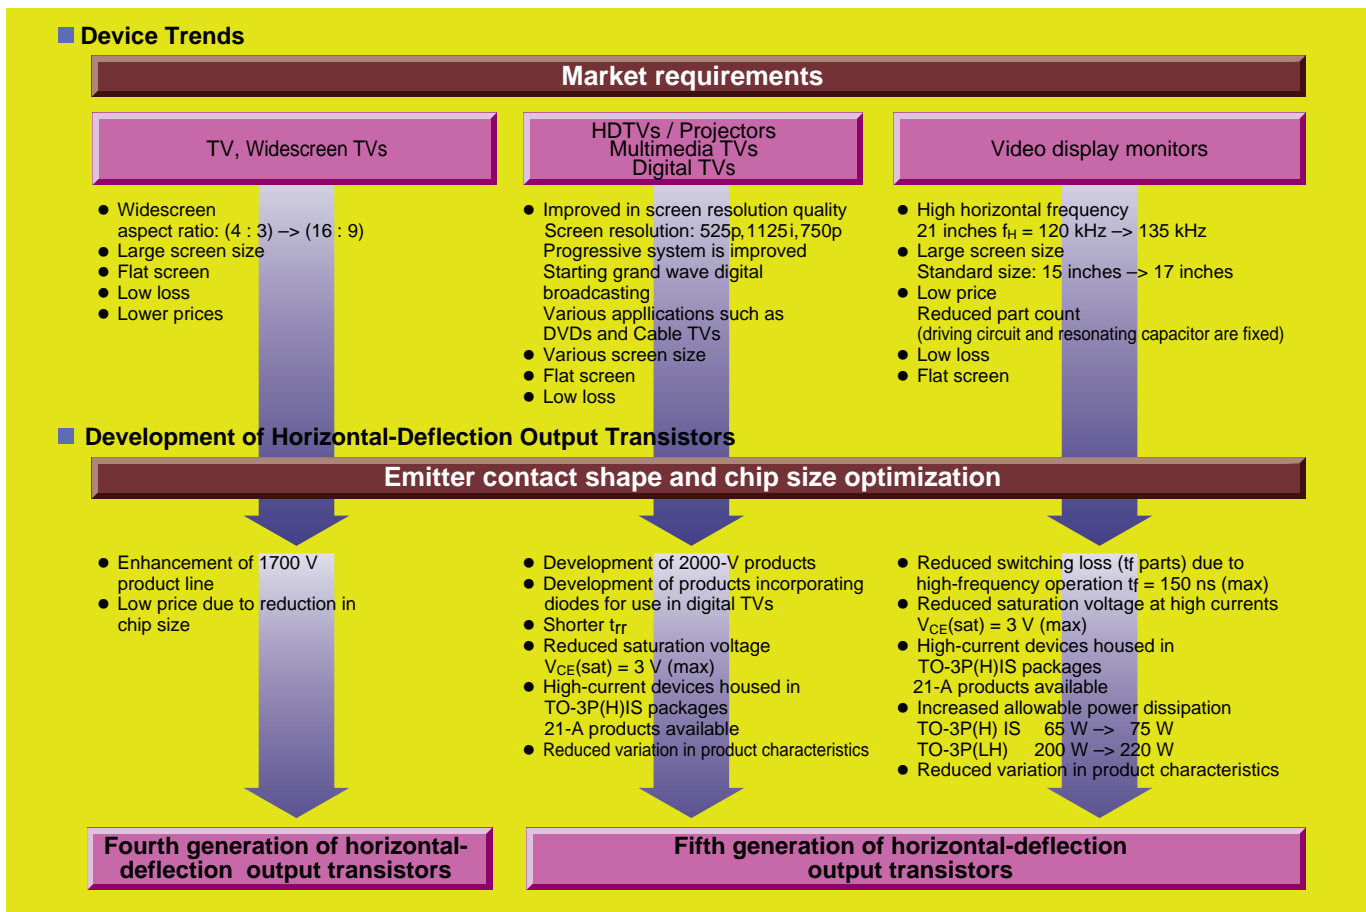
Device Trends

Market requirements

TV, Widescreen TVs

- Widescreen aspect ratio: (4 : 3) –> (16 : 9)
- Large screen size
- Flat screen
- Low loss
- Lower prices

HDTVs / Projectors
Multimedia TVs
Digital TVs

- Improved in screen resolution quality
Screen resolution: 525p, 1125i, 750p
Progressive system is improved
Starting grand wave digital broadcasting
Various appllications such as DVDs and Cable TVs
- Various screen size
- Flat screen
- Low loss

Video display monitors

- High horizontal frequency
21 inches $f_H$ = 120 kHz –> 135 kHz
- Large screen size
Standard size: 15 inches –> 17 inches
- Low price
Reduced part count
(driving circuit and resonating capacitor are fixed)
- Low loss
- Flat screen

Development of Horizontal-Deflection Output Transistors

Emitter contact shape and chip size optimization

- Enhancement of 1700 V product line
- Low price due to reduction in chip size

- Development of 2000-V products
- Development of products incorporating diodes for use in digital TVs
- Shorter $t_{rr}$
- Reduced saturation voltage
$V_{CE}$(sat) = 3 V (max)
- High-current devices housed in TO-3P(H)IS packages
21-A products available
- Reduced variation in product characteristics

- Reduced switching loss ($t_f$ parts) due to high-frequency operation $t_f$ = 150 ns (max)
- Reduced saturation voltage at high currents
$V_{CE}$(sat) = 3 V (max)
- High-current devices housed in TO-3P(H)IS packages
21-A products available
- Increased allowable power dissipation
TO-3P(H) IS 65 W –> 75 W
TO-3P(LH) 200 W –> 220 W
- Reduced variation in product characteristics

Fourth generation of horizontal-deflection output transistors

Fifth generation of horizontal-deflection output transistors